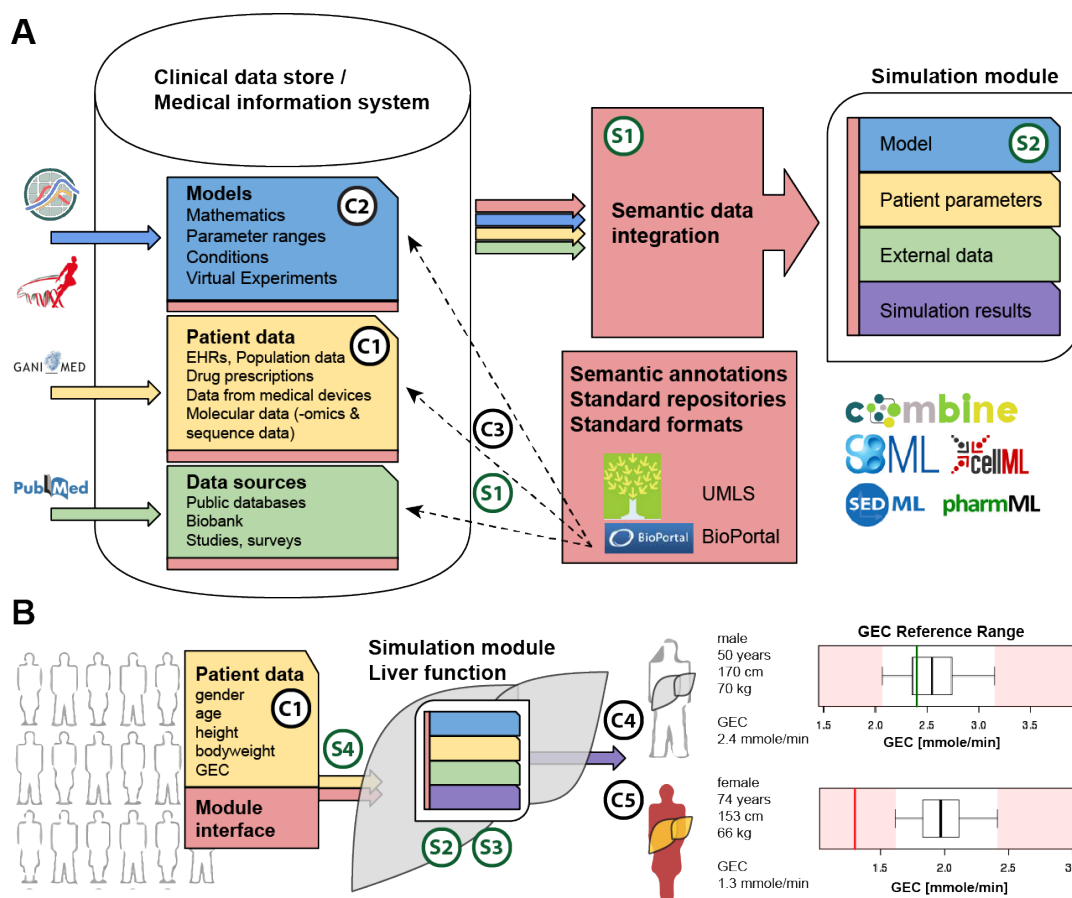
A

Clinical data store / Medical information system

Models
Mathematics
Parameter ranges
Conditions
Virtual Experiments
C2

Patient data
EHRs, Population data
Drug prescriptions
Data from medical devices
Molecular data (-omics & sequence data)
C1

Data sources
Public databases
Biobank
Studies, surveys

GANI MED

PubMed

C3

S1

S1

Semantic data integration

Simulation module

Model
S2

Patient parameters

External data

Simulation results

Semantic annotations
Standard repositories
Standard formats

UMLS

BioPortal

BioPortal

combine

SBML

cellML

SED ML

pharmML

B

Patient data
gender
age
height
bodyweight
GEC
C1

Module interface

S4

Simulation module
Liver function

S2

S3

C4

C5

male
50 years
170 cm
70 kg

GEC
2.4 mmole/min

female
74 years
153 cm
66 kg

GEC
1.3 mmole/min

GEC Reference Range

1.5 2.0 2.5 3.0 3.5

GEC [mmole/min]

1.5 2.0 2.5 3

GEC [mmole/min]